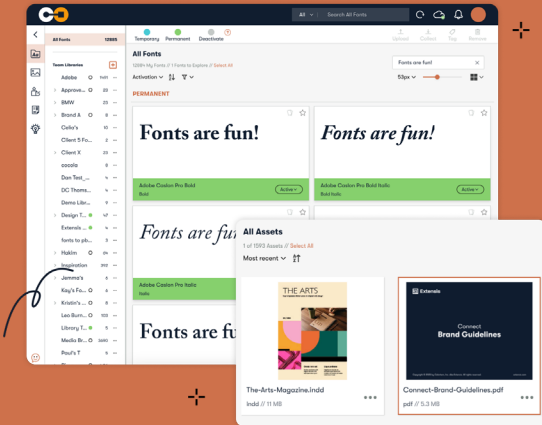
All
Search All Fonts
Temporary Permanent Deactivate
Upload Collect Tag Remove
All Fonts 12895
Team Libraries
Adobe 1461
Approve... 23
BMW 23
Brand A 10
Celia's 21
Client 5 F... 24
Client X 23
cocola 15
Dan Test_... 21
DC Thoms... 24
Demo Libr... 21
Design T... 47
Externals 23
fonts to pb... 23
Hakim 23
Inspiration 202
Jemma's 5
Kay's Fon... 21
Kristin's ... 23
Leo Burn... 23
Library T... 23
Media Br... 3861
Oscar's 2
Paul's T
All Fonts
12895 My Fonts // 1 Fonts to Explore // Select All
Activation
PERMANENT
Fonts are fun!
53px
Fonts are fun!
Fonts are fun!
Adobe Caslon Pro Bold
Bold
Active
Adobe Caslon Pro Bold Italic
Bold Italic
Active
Fonts are fu
Adobe Caslon Pro Italic
Italic
All Assets
1 of 1593 Assets // Select All
Most recent
THE ARTS
The-Arts-Magazine.indd
indd // 11 MB
Externals
Connect
Brand Guidelines
Connect-Brand-Guidelines.pdf
pdf // 5.3 MB